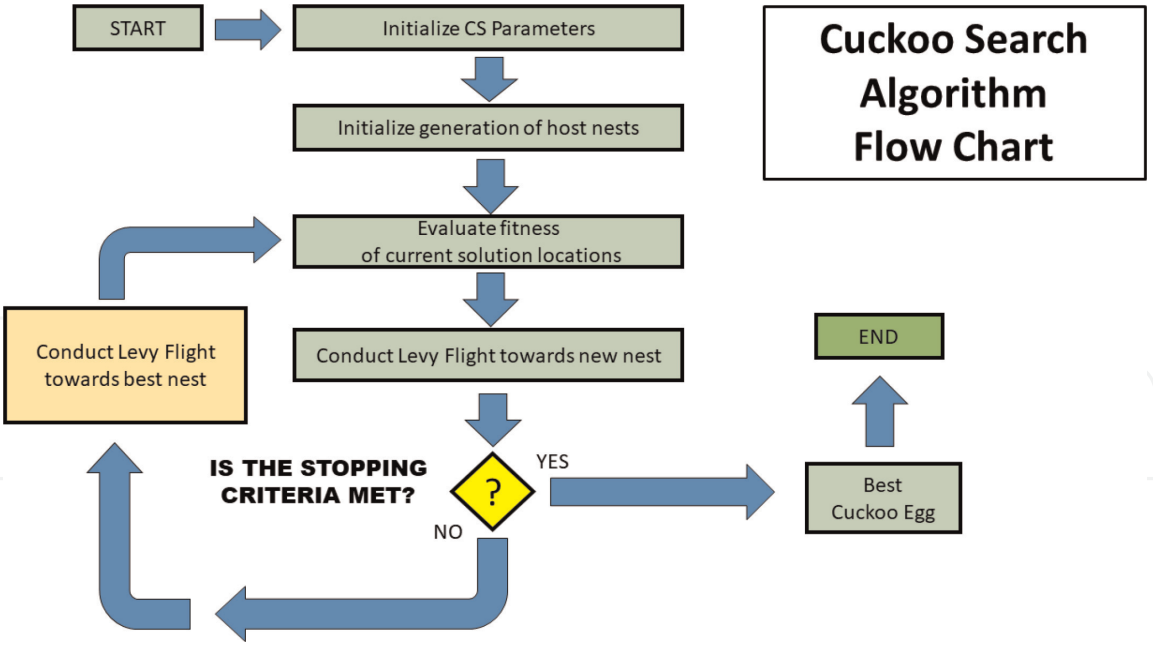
START

Initialize CS Parameters

Cuckoo Search Algorithm Flow Chart

Initialize generation of host nests

Evaluate fitness of current solution locations

Conduct Levy Flight towards best nest

Conduct Levy Flight towards new nest

END

IS THE STOPPING CRITERIA MET?

?

YES

NO

Best Cuckoo Egg